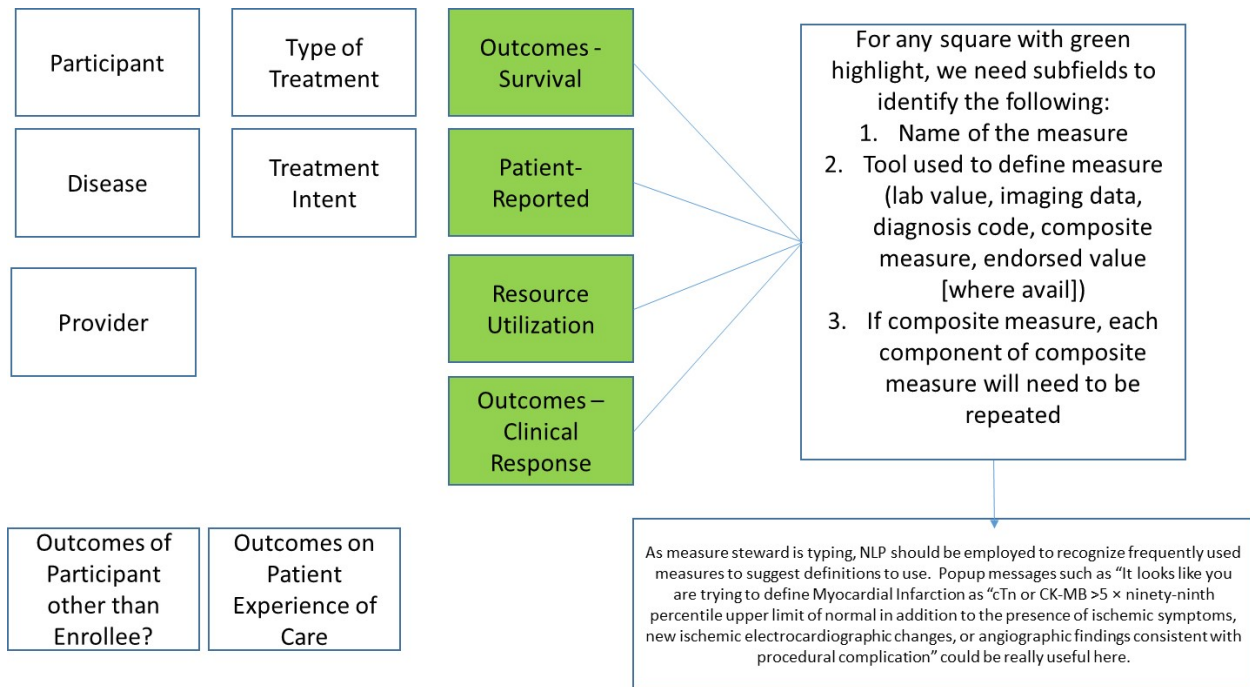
Participant

Type of Treatment

Outcomes - Survival

For any square with green highlight, we need subfields to identify the following:
1. Name of the measure
2. Tool used to define measure (lab value, imaging data, diagnosis code, composite measure, endorsed value [where avail])
3. If composite measure, each component of composite measure will need to be repeated

Disease

Treatment Intent

Patient-Reported

Provider

Resource Utilization

Outcomes – Clinical Response

Outcomes of Participant other than Enrollee?

Outcomes on Patient Experience of Care

As measure steward is typing, NLP should be employed to recognize frequently used measures to suggest definitions to use. Popup messages such as “It looks like you are trying to define Myocardial Infarction as “cTn or CK-MB >5 × ninety-ninth percentile upper limit of normal in addition to the presence of ischemic symptoms, new ischemic electrocardiographic changes, or angiographic findings consistent with procedural complication” could be really useful here.